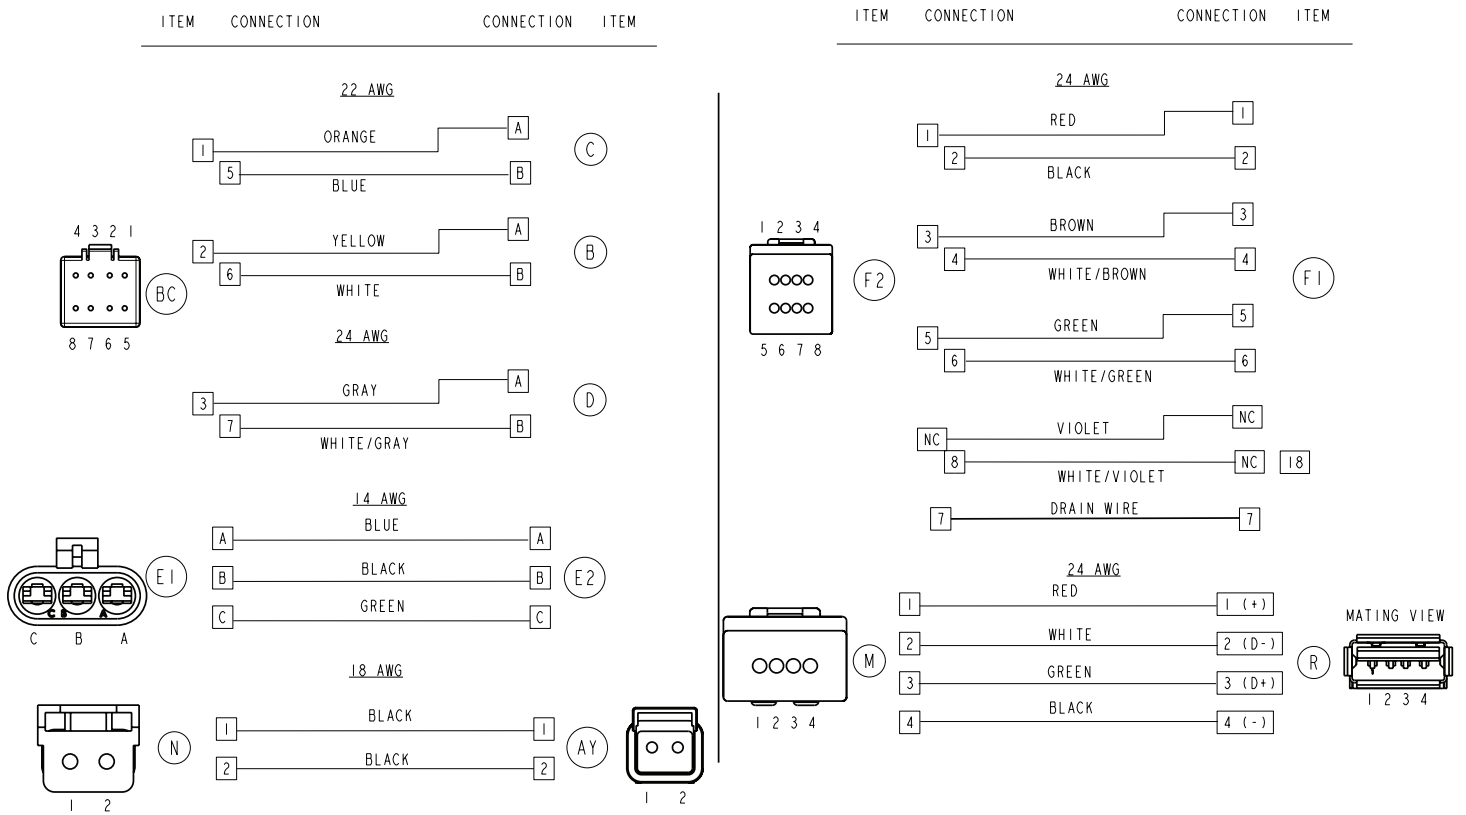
ITEM CONNECTION CONNECTION ITEM

22 AWG

1 ORANGE A
5 BLUE B
C

4 3 2 1
BC
8 7 6 5

2 YELLOW A
6 WHITE B
B

24 AWG

3 GRAY A
7 WHITE/GRAY B
D

14 AWG

E1
C B A
C B A

A BLUE A
B BLACK B
C GREEN C
E2

18 AWG

N
1 2

1 BLACK 1
2 BLACK 2
AY
1 2

ITEM CONNECTION CONNECTION ITEM

24 AWG

1 2 3 4
F2
5 6 7 8

1 RED 1
2 BLACK 2
3 BROWN 3
4 WHITE/BROWN 4
F1
5 GREEN 5
6 WHITE/GREEN 6
NC VIOLET NC
8 WHITE/VIOLET NC 18
7 DRAIN WIRE 7

24 AWG

M
1 2 3 4

1 RED 1 (+)
2 WHITE 2 (D-)
3 GREEN 3 (D+)
4 BLACK 4 (-)
R

MATING VIEW
1 2 3 4